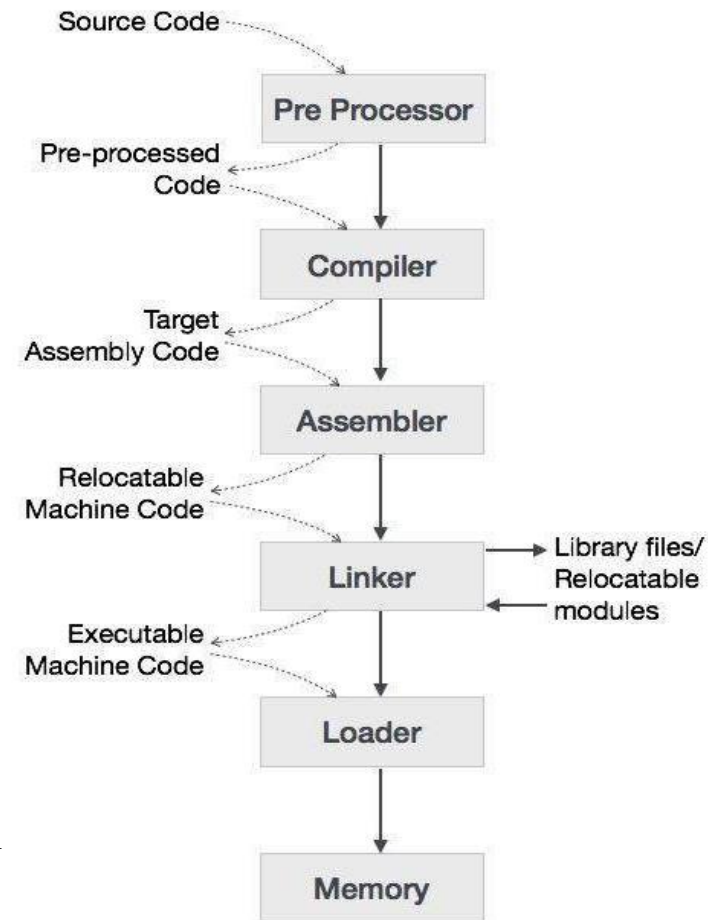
Source Code

Pre Processor

Pre-processed Code

Compiler

Target Assembly Code

Assembler

Relocatable Machine Code

Linker

Library files/ Relocatable modules

Executable Machine Code

Loader

Memory